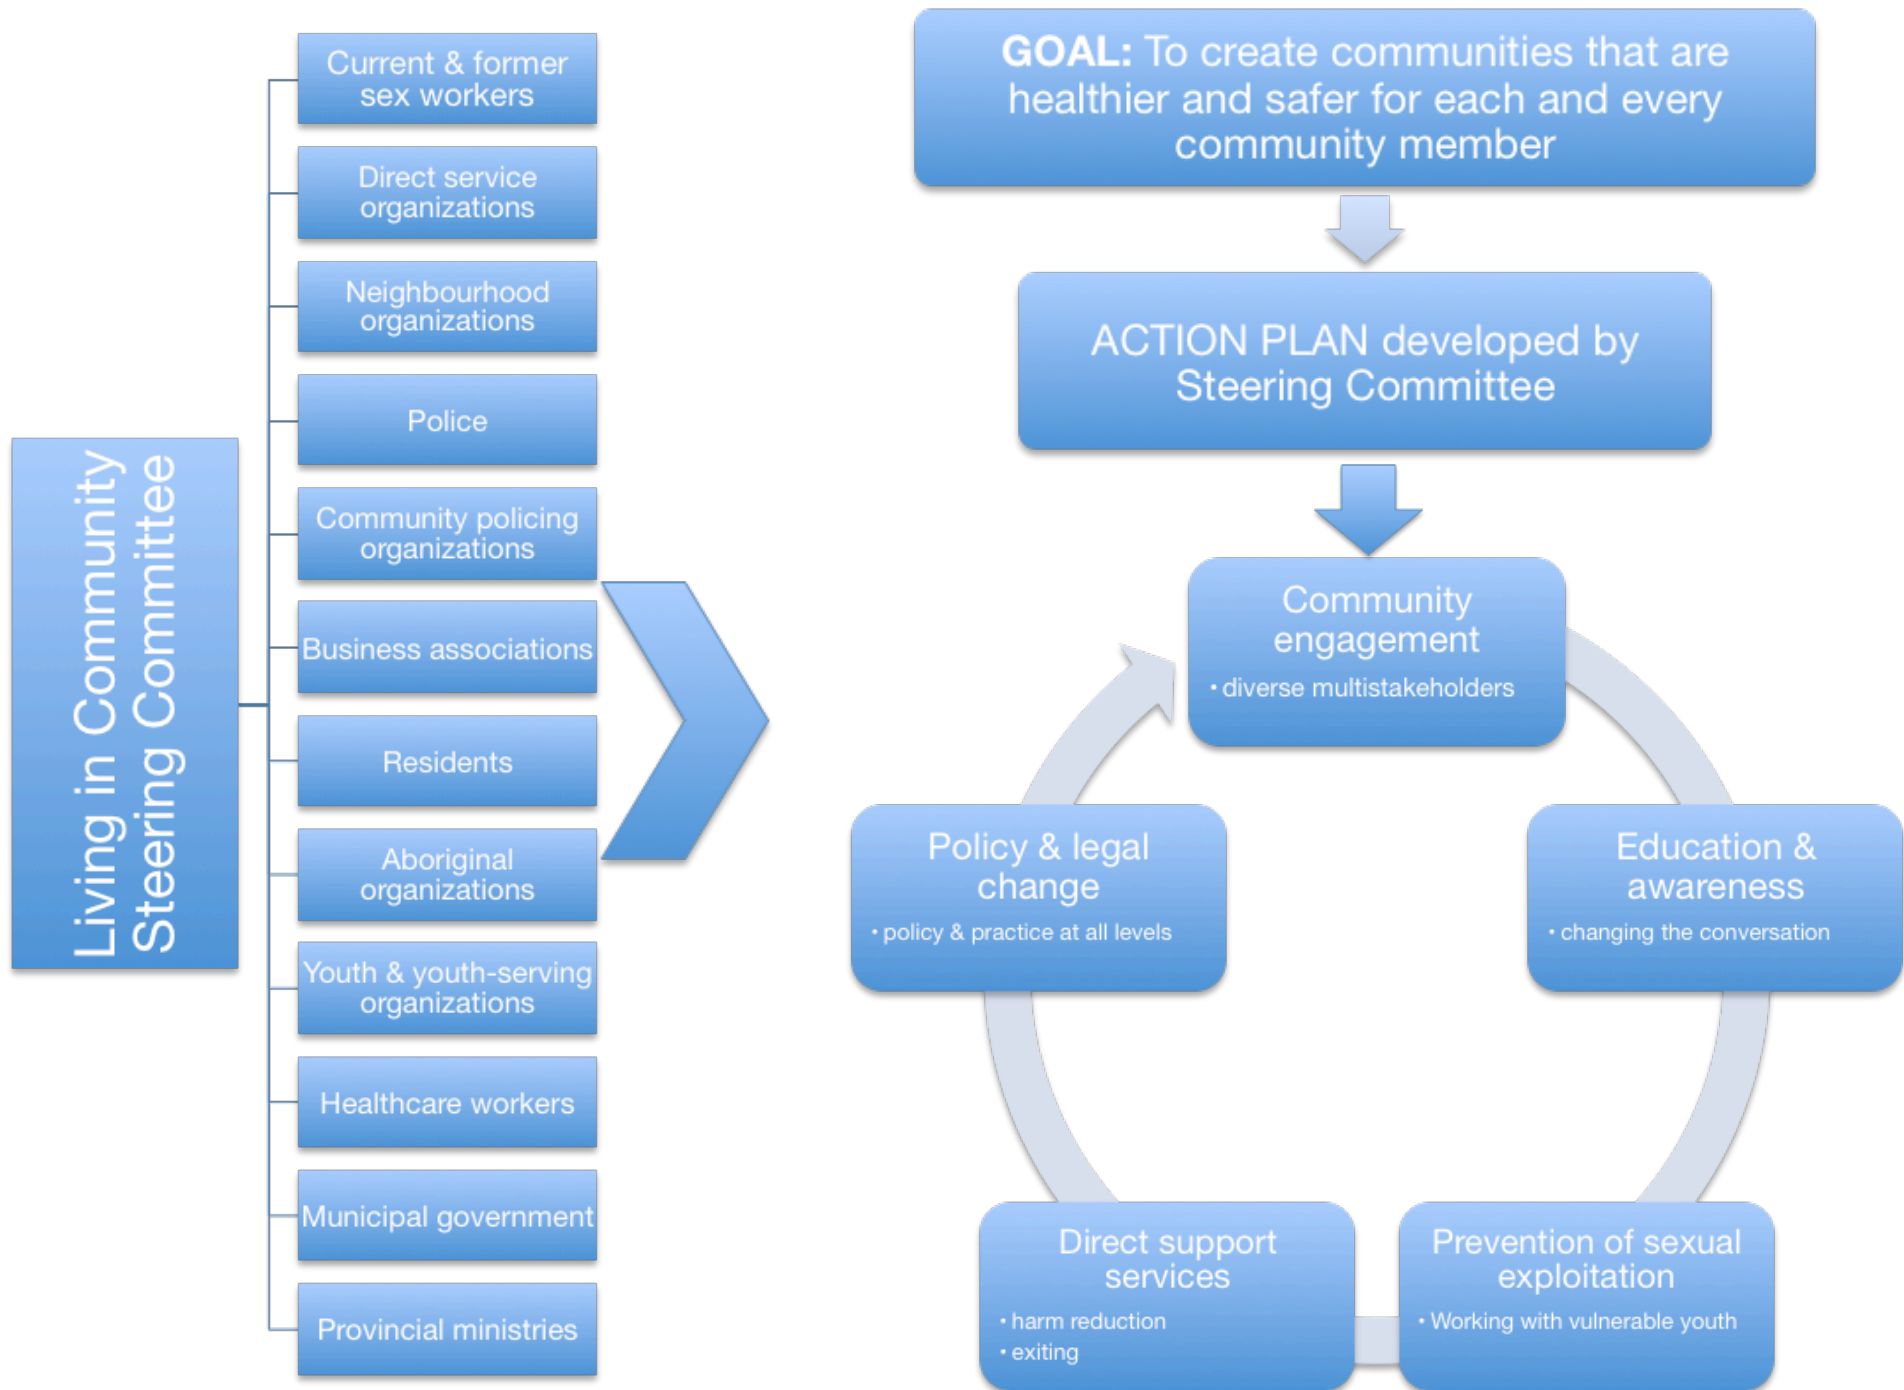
Living in Community Steering Committee

Current & former sex workers

Direct service organizations

Neighbourhood organizations

Police

Community policing organizations

Business associations

Residents

Aboriginal organizations

Youth & youth-serving organizations

Healthcare workers

Municipal government

Provincial ministries

GOAL: To create communities that are healthier and safer for each and every community member

ACTION PLAN developed by Steering Committee

Community engagement
• diverse multistakeholders

Education & awareness
• changing the conversation

Prevention of sexual exploitation
• Working with vulnerable youth

Direct support services
• harm reduction
• exiting

Policy & legal change
• policy & practice at all levels